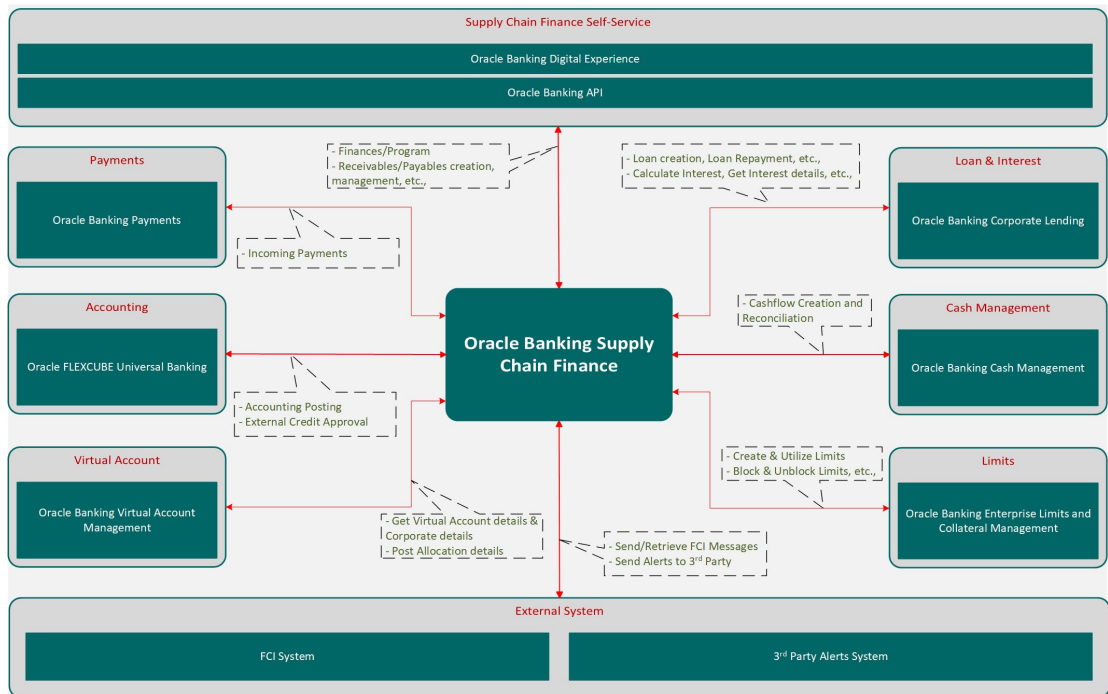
Supply Chain Finance Self-Service

Oracle Banking Digital Experience

Oracle Banking API

- Finances/Program
- Receivables/Payables creation, management, etc.,

- Loan creation, Loan Repayment, etc.,
- Calculate Interest, Get Interest details, etc.,

Payments

Oracle Banking Payments

- Incoming Payments

Loan & Interest

Oracle Banking Corporate Lending

Accounting

Oracle FLEXCUBE Universal Banking

Oracle Banking Supply Chain Finance

- Cashflow Creation and Reconciliation

Cash Management

Oracle Banking Cash Management

- Accounting Posting
- External Credit Approval

Virtual Account

Oracle Banking Virtual Account Management

- Get Virtual Account details & Corporate details
- Post Allocation details

- Create & Utilize Limits
- Block & Unblock Limits, etc.,

Limits

Oracle Banking Enterprise Limits and Collateral Management

- Send/Retrieve FCI Messages
- Send Alerts to 3$^{rd}$ Party

External System

FCI System

3$^{rd}$ Party Alerts System